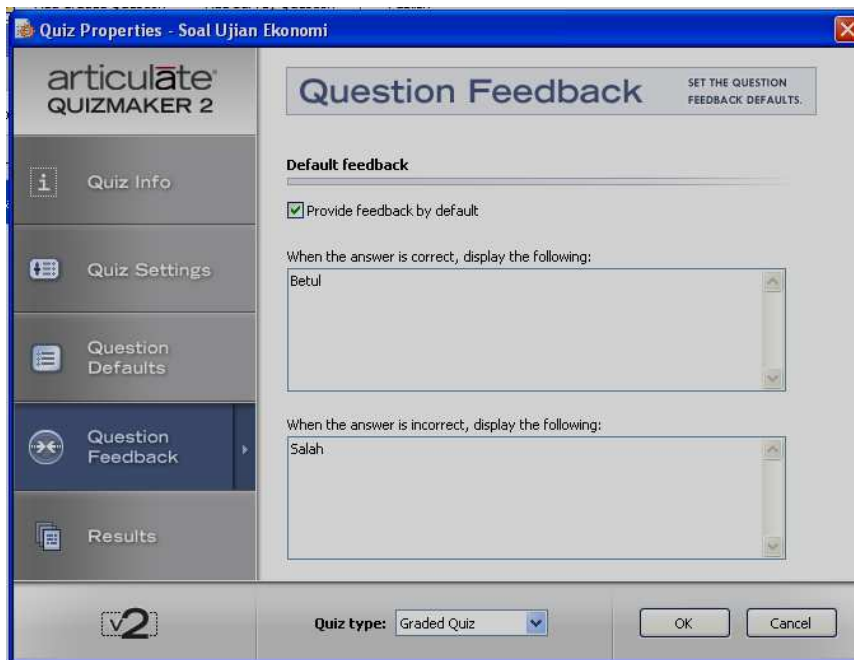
Quiz Properties - Soal Ujian Ekonomi

articulate QUIZMAKER 2

Quiz Info

Quiz Settings

Question Defaults

Question Feedback

Results

Question Feedback

SET THE QUESTION FEEDBACK DEFAULTS.

Default feedback

Provide feedback by default

When the answer is correct, display the following:

Betul

When the answer is incorrect, display the following:

Salah

v2

Quiz type: Graded Quiz

OK

Cancel